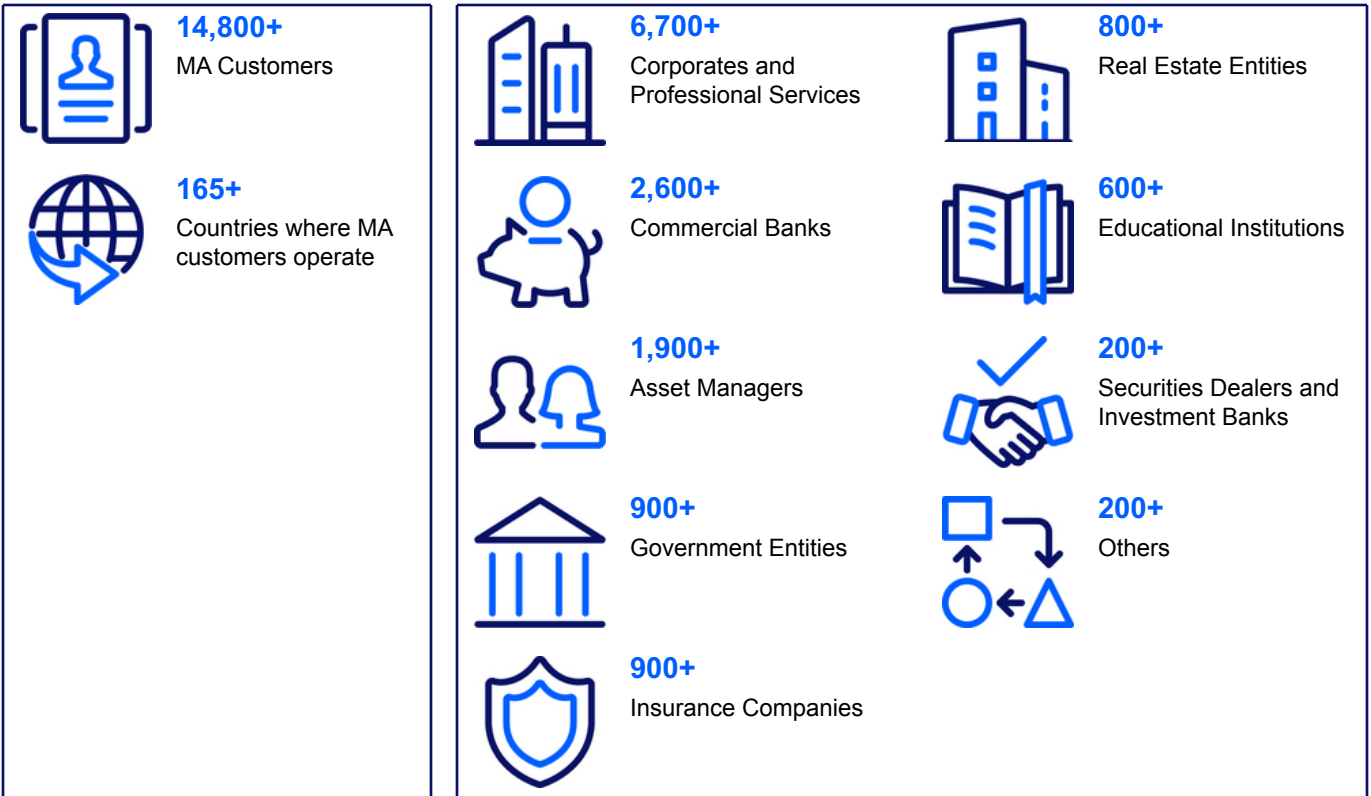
14,800+
MA Customers

165+
Countries where MA customers operate

6,700+
Corporates and Professional Services

800+
Real Estate Entities

2,600+
Commercial Banks

600+
Educational Institutions

1,900+
Asset Managers

200+
Securities Dealers and Investment Banks

900+
Government Entities

200+
Others

900+
Insurance Companies